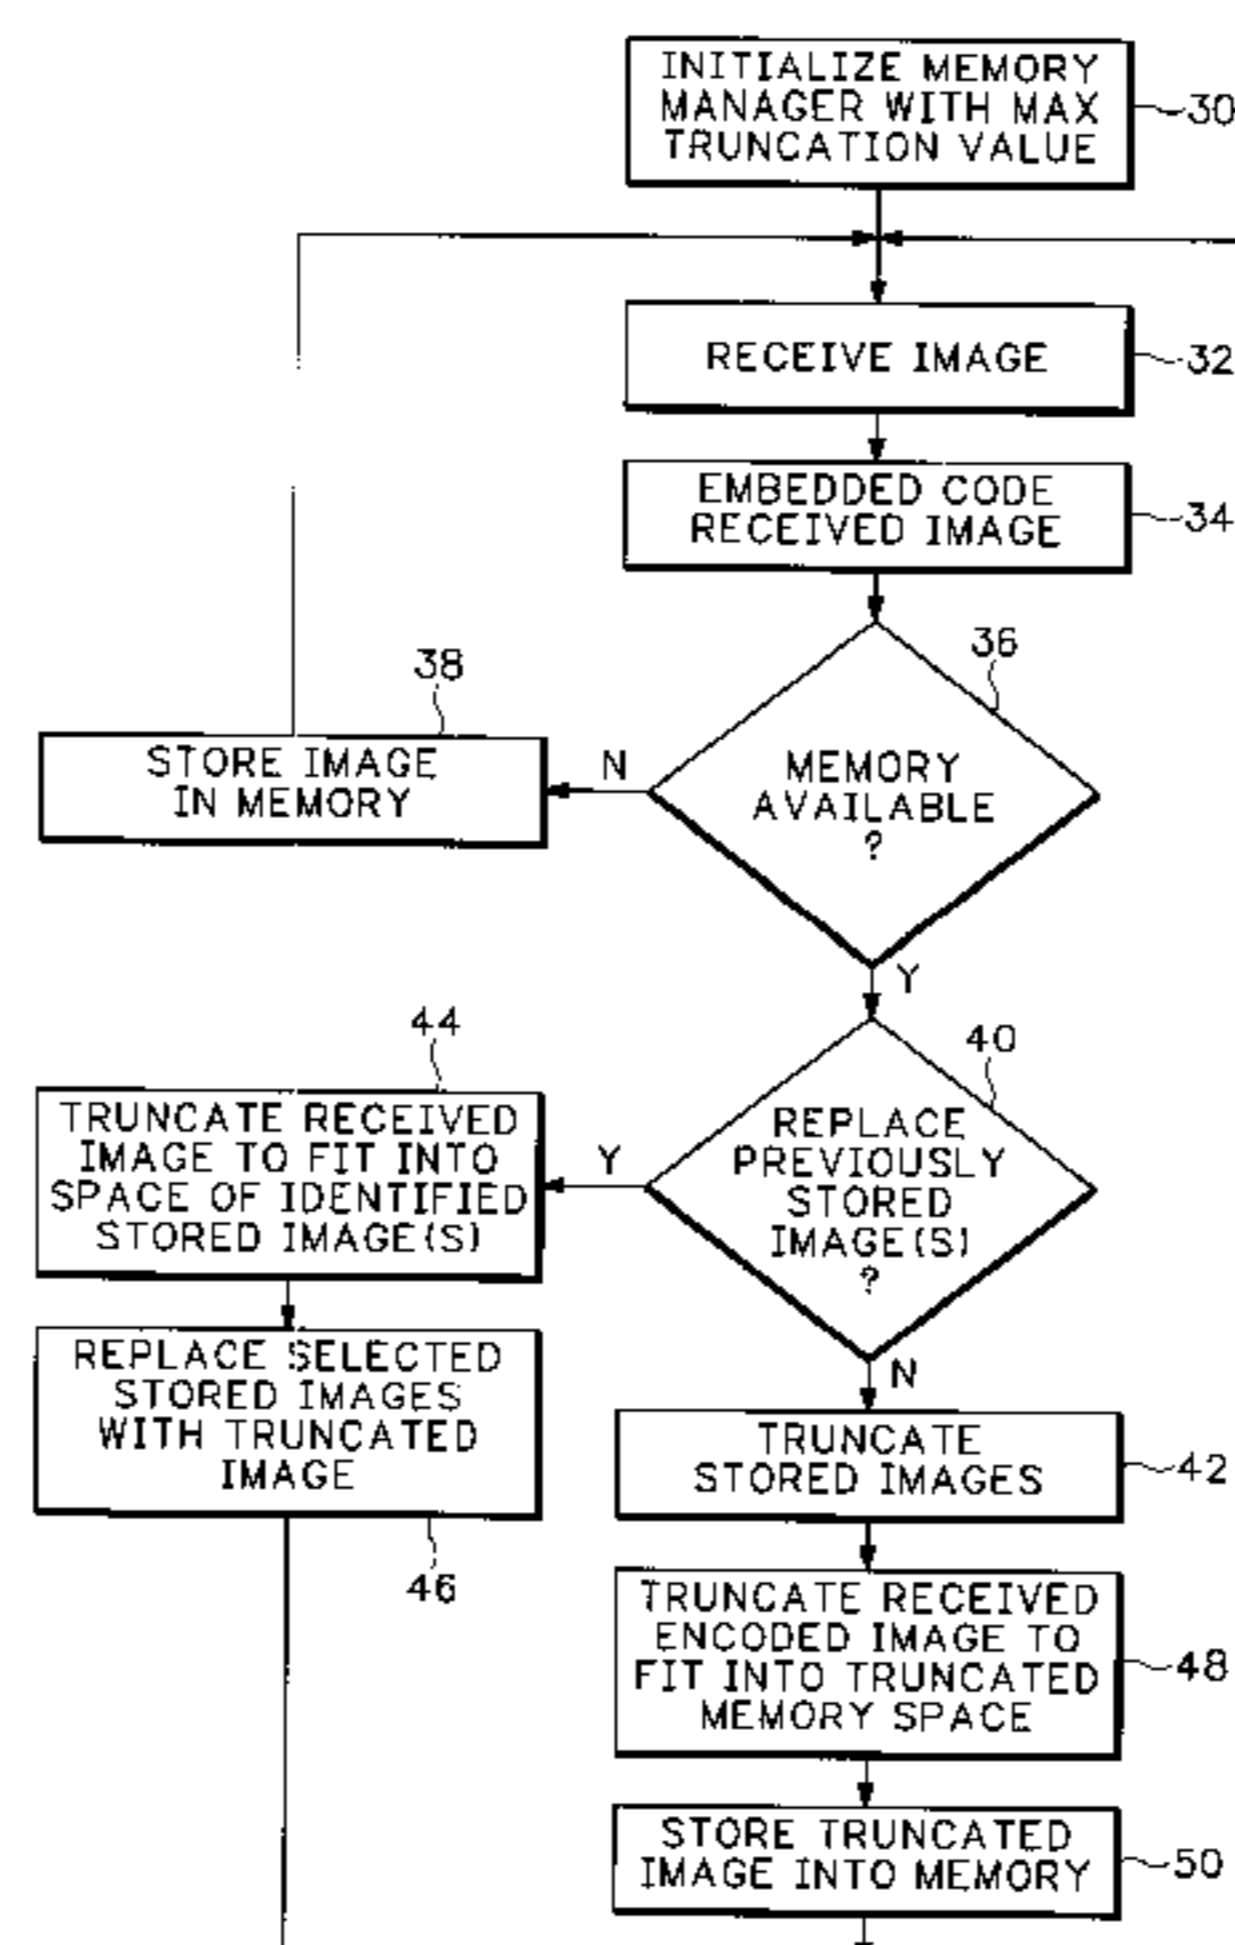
INITIALIZE MEMORY MANAGER WITH MAX TRUNCATION VALUE
30

RECEIVE IMAGE
32

EMBEDDED CODE RECEIVED IMAGE
34

36
MEMORY AVAILABLE ?

N

38
STORE IMAGE IN MEMORY

Y

40
REPLACE PREVIOUSLY STORED IMAGE(S) ?

Y

44
TRUNCATE RECEIVED IMAGE TO FIT INTO SPACE OF IDENTIFIED STORED IMAGE(S)

REPLACE SELECTED STORED IMAGES WITH TRUNCATED IMAGE
46

N

TRUNCATE STORED IMAGES
42

TRUNCATE RECEIVED ENCODED IMAGE TO FIT INTO TRUNCATED MEMORY SPACE
48

STORE TRUNCATED IMAGE INTO MEMORY
50